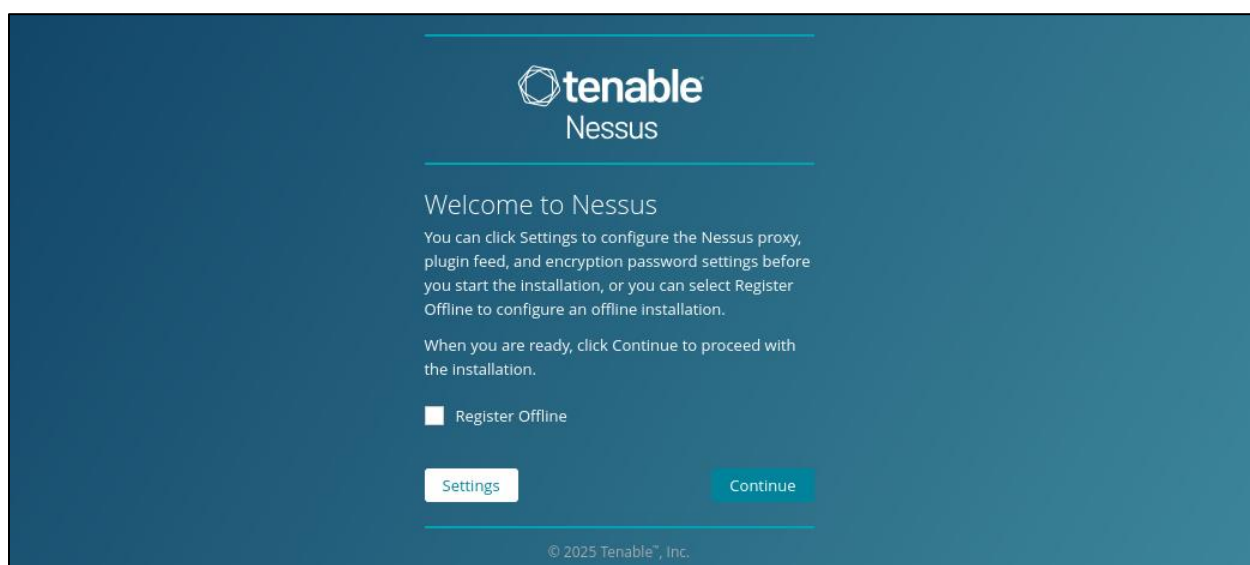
tenable
Nessus

Welcome to Nessus

You can click Settings to configure the Nessus proxy, plugin feed, and encryption password settings before you start the installation, or you can select Register Offline to configure an offline installation.

When you are ready, click Continue to proceed with the installation.

Register Offline

Settings

Continue

© 2025 Tenable™, Inc.